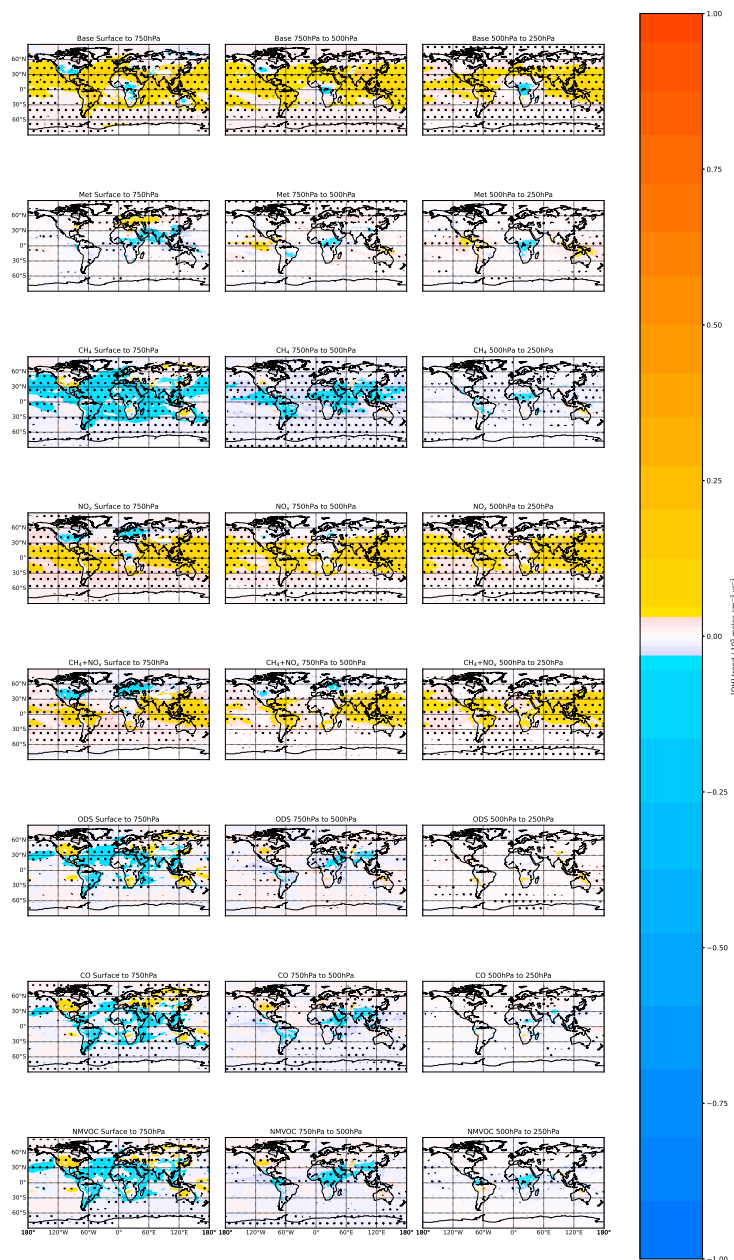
Base Surface to 750hPa
Base 750hPa to 500hPa
Base 500hPa to 250hPa
60°N
30°N
0°
30°S
60°S

Met Surface to 750hPa
Met 750hPa to 500hPa
Met 500hPa to 250hPa
60°N
30°N
0°
30°S
60°S

$CH_4$ Surface to 750hPa
$CH_4$ 750hPa to 500hPa
$CH_4$ 500hPa to 250hPa
60°N
30°N
0°
30°S
60°S

$NO_x$ Surface to 750hPa
$NO_x$ 750hPa to 500hPa
$NO_x$ 500hPa to 250hPa
60°N
30°N
0°
30°S
60°S

$CH_4$+$NO_x$ Surface to 750hPa
$CH_4$+$NO_x$ 750hPa to 500hPa
$CH_4$+$NO_x$ 500hPa to 250hPa
60°N
30°N
0°
30°S
60°S

ODS Surface to 750hPa
ODS 750hPa to 500hPa
ODS 500hPa to 250hPa
60°N
30°N
0°
30°S
60°S

CO Surface to 750hPa
CO 750hPa to 500hPa
CO 500hPa to 250hPa
60°N
30°N
0°
30°S
60°S

NMVOC Surface to 750hPa
NMVOC 750hPa to 500hPa
NMVOC 500hPa to 250hPa
60°N
30°N
0°
30°S
60°S
180° 120°W 60°W 0° 60°E 120°E 180° 180° 120°W 60°W 0° 60°E 120°E 180° 180° 120°W 60°W 0° 60°E 120°E 180°

1.00
0.75
0.50
0.25
0.00
−0.25
−0.50
−0.75
−1.00
[OH] trend / $10^5$ molec $cm^{-3}$ $yr^{-1}$